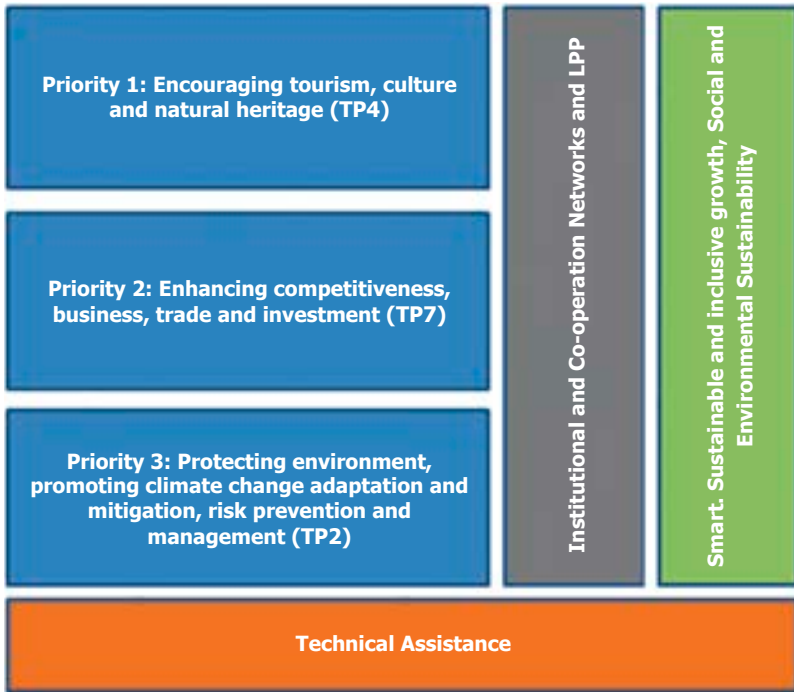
Priority 1: Encouraging tourism, culture and natural heritage (TP4)

Priority 2: Enhancing competitiveness, business, trade and investment (TP7)

Priority 3: Protecting environment, promoting climate change adaptation and mitigation, risk prevention and management (TP2)

Institutional and Co-operation Networks and LPP

Smart. Sustainable and inclusive growth, Social and Environmental Sustainability

Technical Assistance